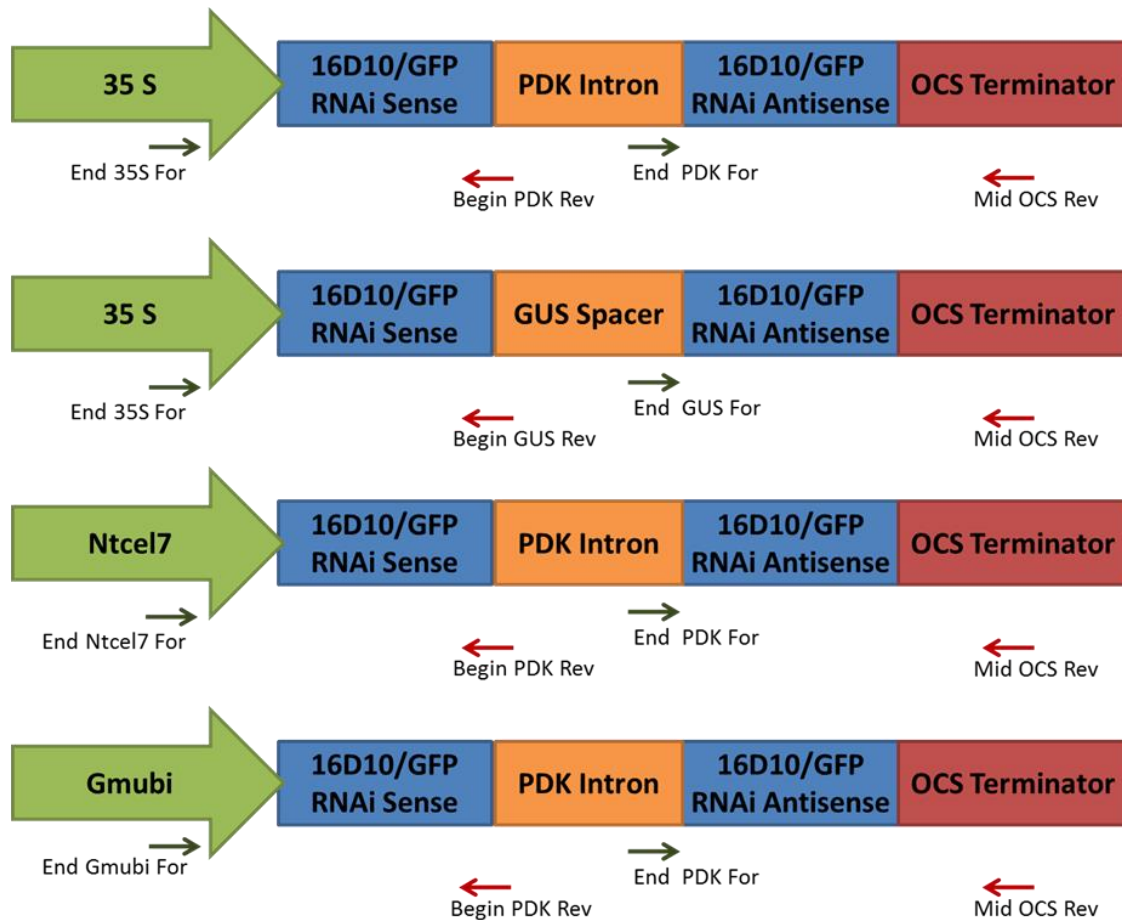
35 S

16D10/GFP RNAi Sense

PDK Intron

16D10/GFP RNAi Antisense

OCS Terminator

End 35S For

End PDK For

Begin PDK Rev

Mid OCS Rev

35 S

16D10/GFP RNAi Sense

GUS Spacer

16D10/GFP RNAi Antisense

OCS Terminator

End 35S For

End GUS For

Begin GUS Rev

Mid OCS Rev

Ntcel7

16D10/GFP RNAi Sense

PDK Intron

16D10/GFP RNAi Antisense

OCS Terminator

End Ntcel7 For

End PDK For

Begin PDK Rev

Mid OCS Rev

Gmubi

16D10/GFP RNAi Sense

PDK Intron

16D10/GFP RNAi Antisense

OCS Terminator

End Gmubi For

End PDK For

Begin PDK Rev

Mid OCS Rev